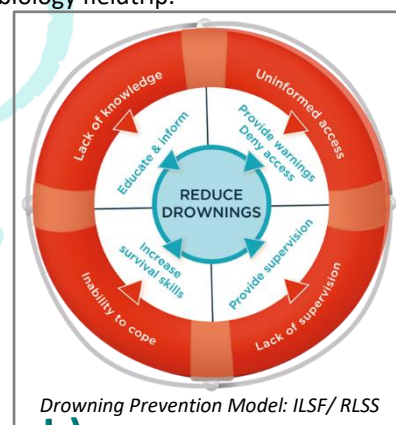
biology fieldtrip.

Lack of knowledge

Uninformed access

Educate & inform

Provide warnings Deny access

REDUCE DROWNINGS

Increase survival skills

Provide supervision

Inability to cope

Lack of supervision

Drowning Prevention Model: ILSF/ RLSS